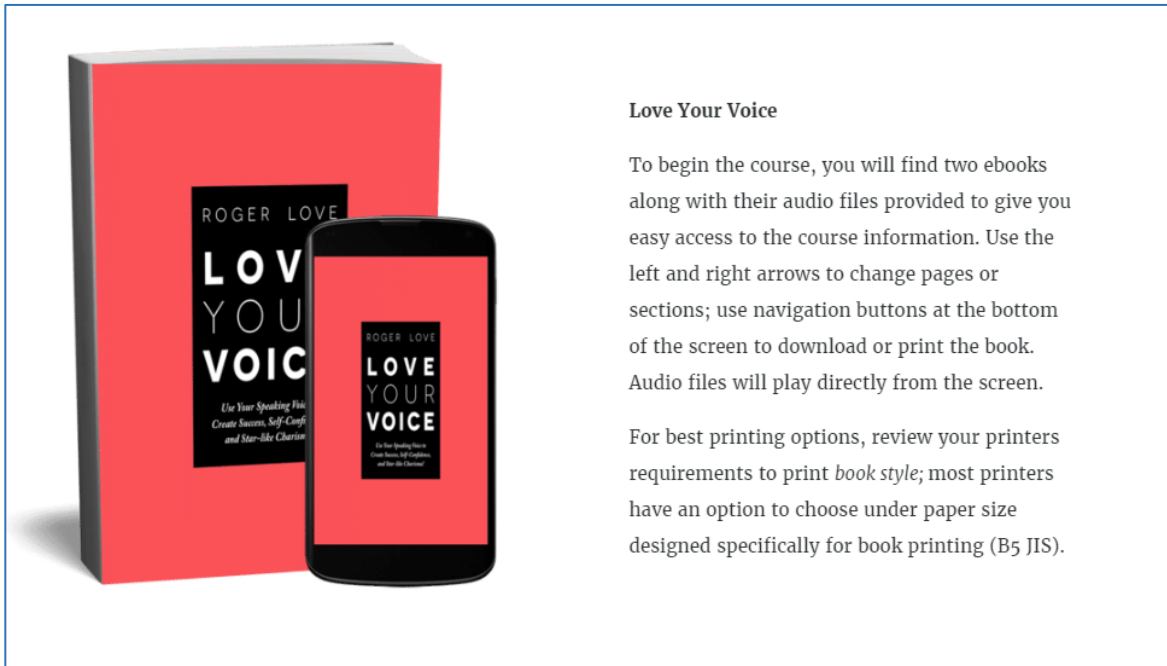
ROGER LOVE

LOV
YOU
VOIC

Use Your Speaking Voic
Create Success, Self-Confi
and Star-like Charism

ROGER LOVE

LOVE
YOUR
VOICE

Use Your Speaking Voice to Create Success, Self-Confidence, and Star-like Charisma!

Love Your Voice

To begin the course, you will find two ebooks along with their audio files provided to give you easy access to the course information. Use the left and right arrows to change pages or sections; use navigation buttons at the bottom of the screen to download or print the book. Audio files will play directly from the screen.

For best printing options, review your printers requirements to print *book style;* most printers have an option to choose under paper size designed specifically for book printing (B5 JIS).